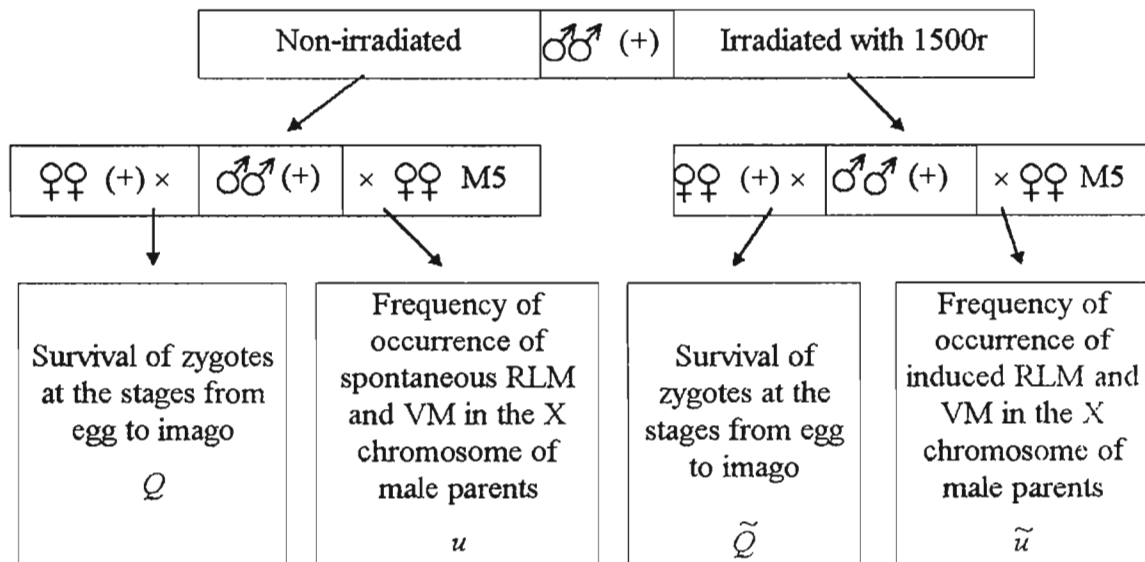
Non-irradiated | ♂♂ (+) | Irradiated with 1500r

♀♀ (+) × | ♂♂ (+) | × ♀♀ M5

♀♀ (+) × | ♂♂ (+) | × ♀♀ M5

Survival of zygotes at the stages from egg to imago

$Q$

Frequency of occurrence of spontaneous RLM and VM in the X chromosome of male parents

$u$

Survival of zygotes at the stages from egg to imago

$\widetilde{Q}$

Frequency of occurrence of induced RLM and VM in the X chromosome of male parents

$\widetilde{u}$